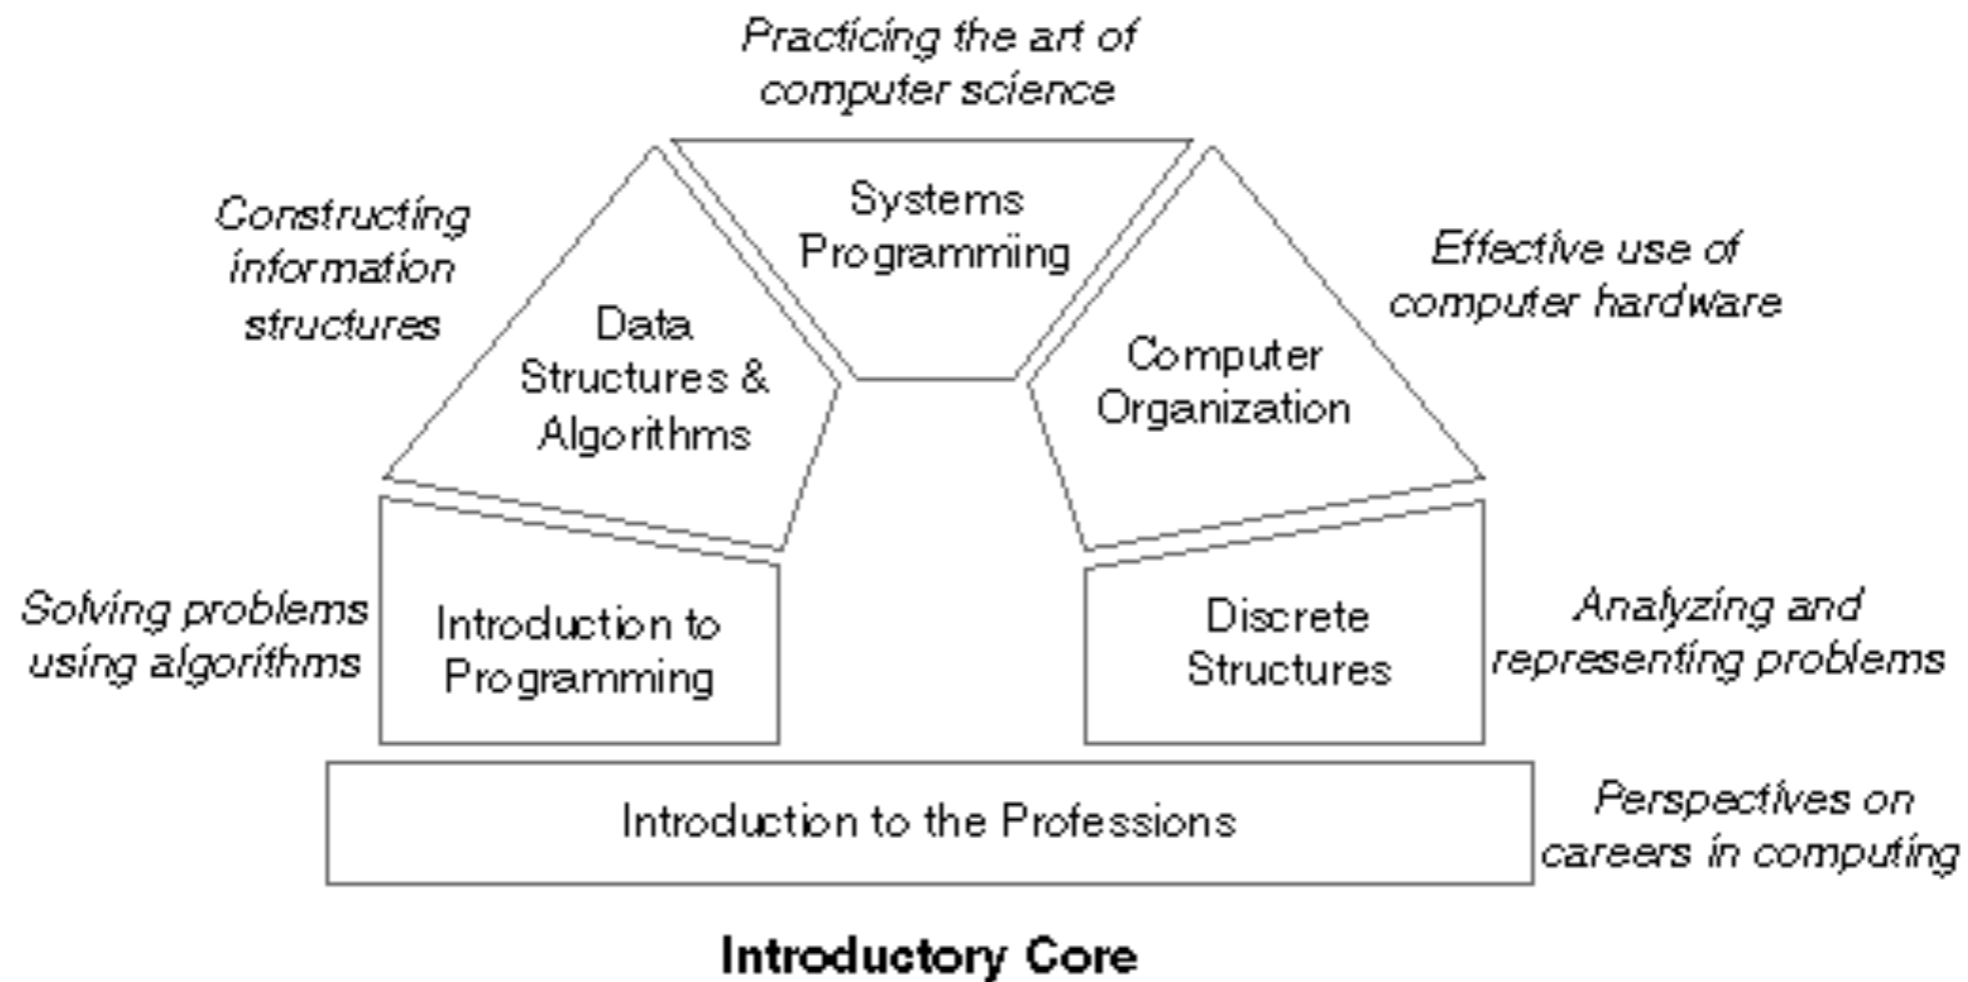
Practicing the art of computer science

Systems Programming

Constructing information structures

Data Structures & Algorithms

Effective use of computer hardware

Computer Organization

Solving problems using algorithms

Introduction to Programming

Discrete Structures

Analyzing and representing problems

Introduction to the Professions

Perspectives on careers in computing

Introductory Core